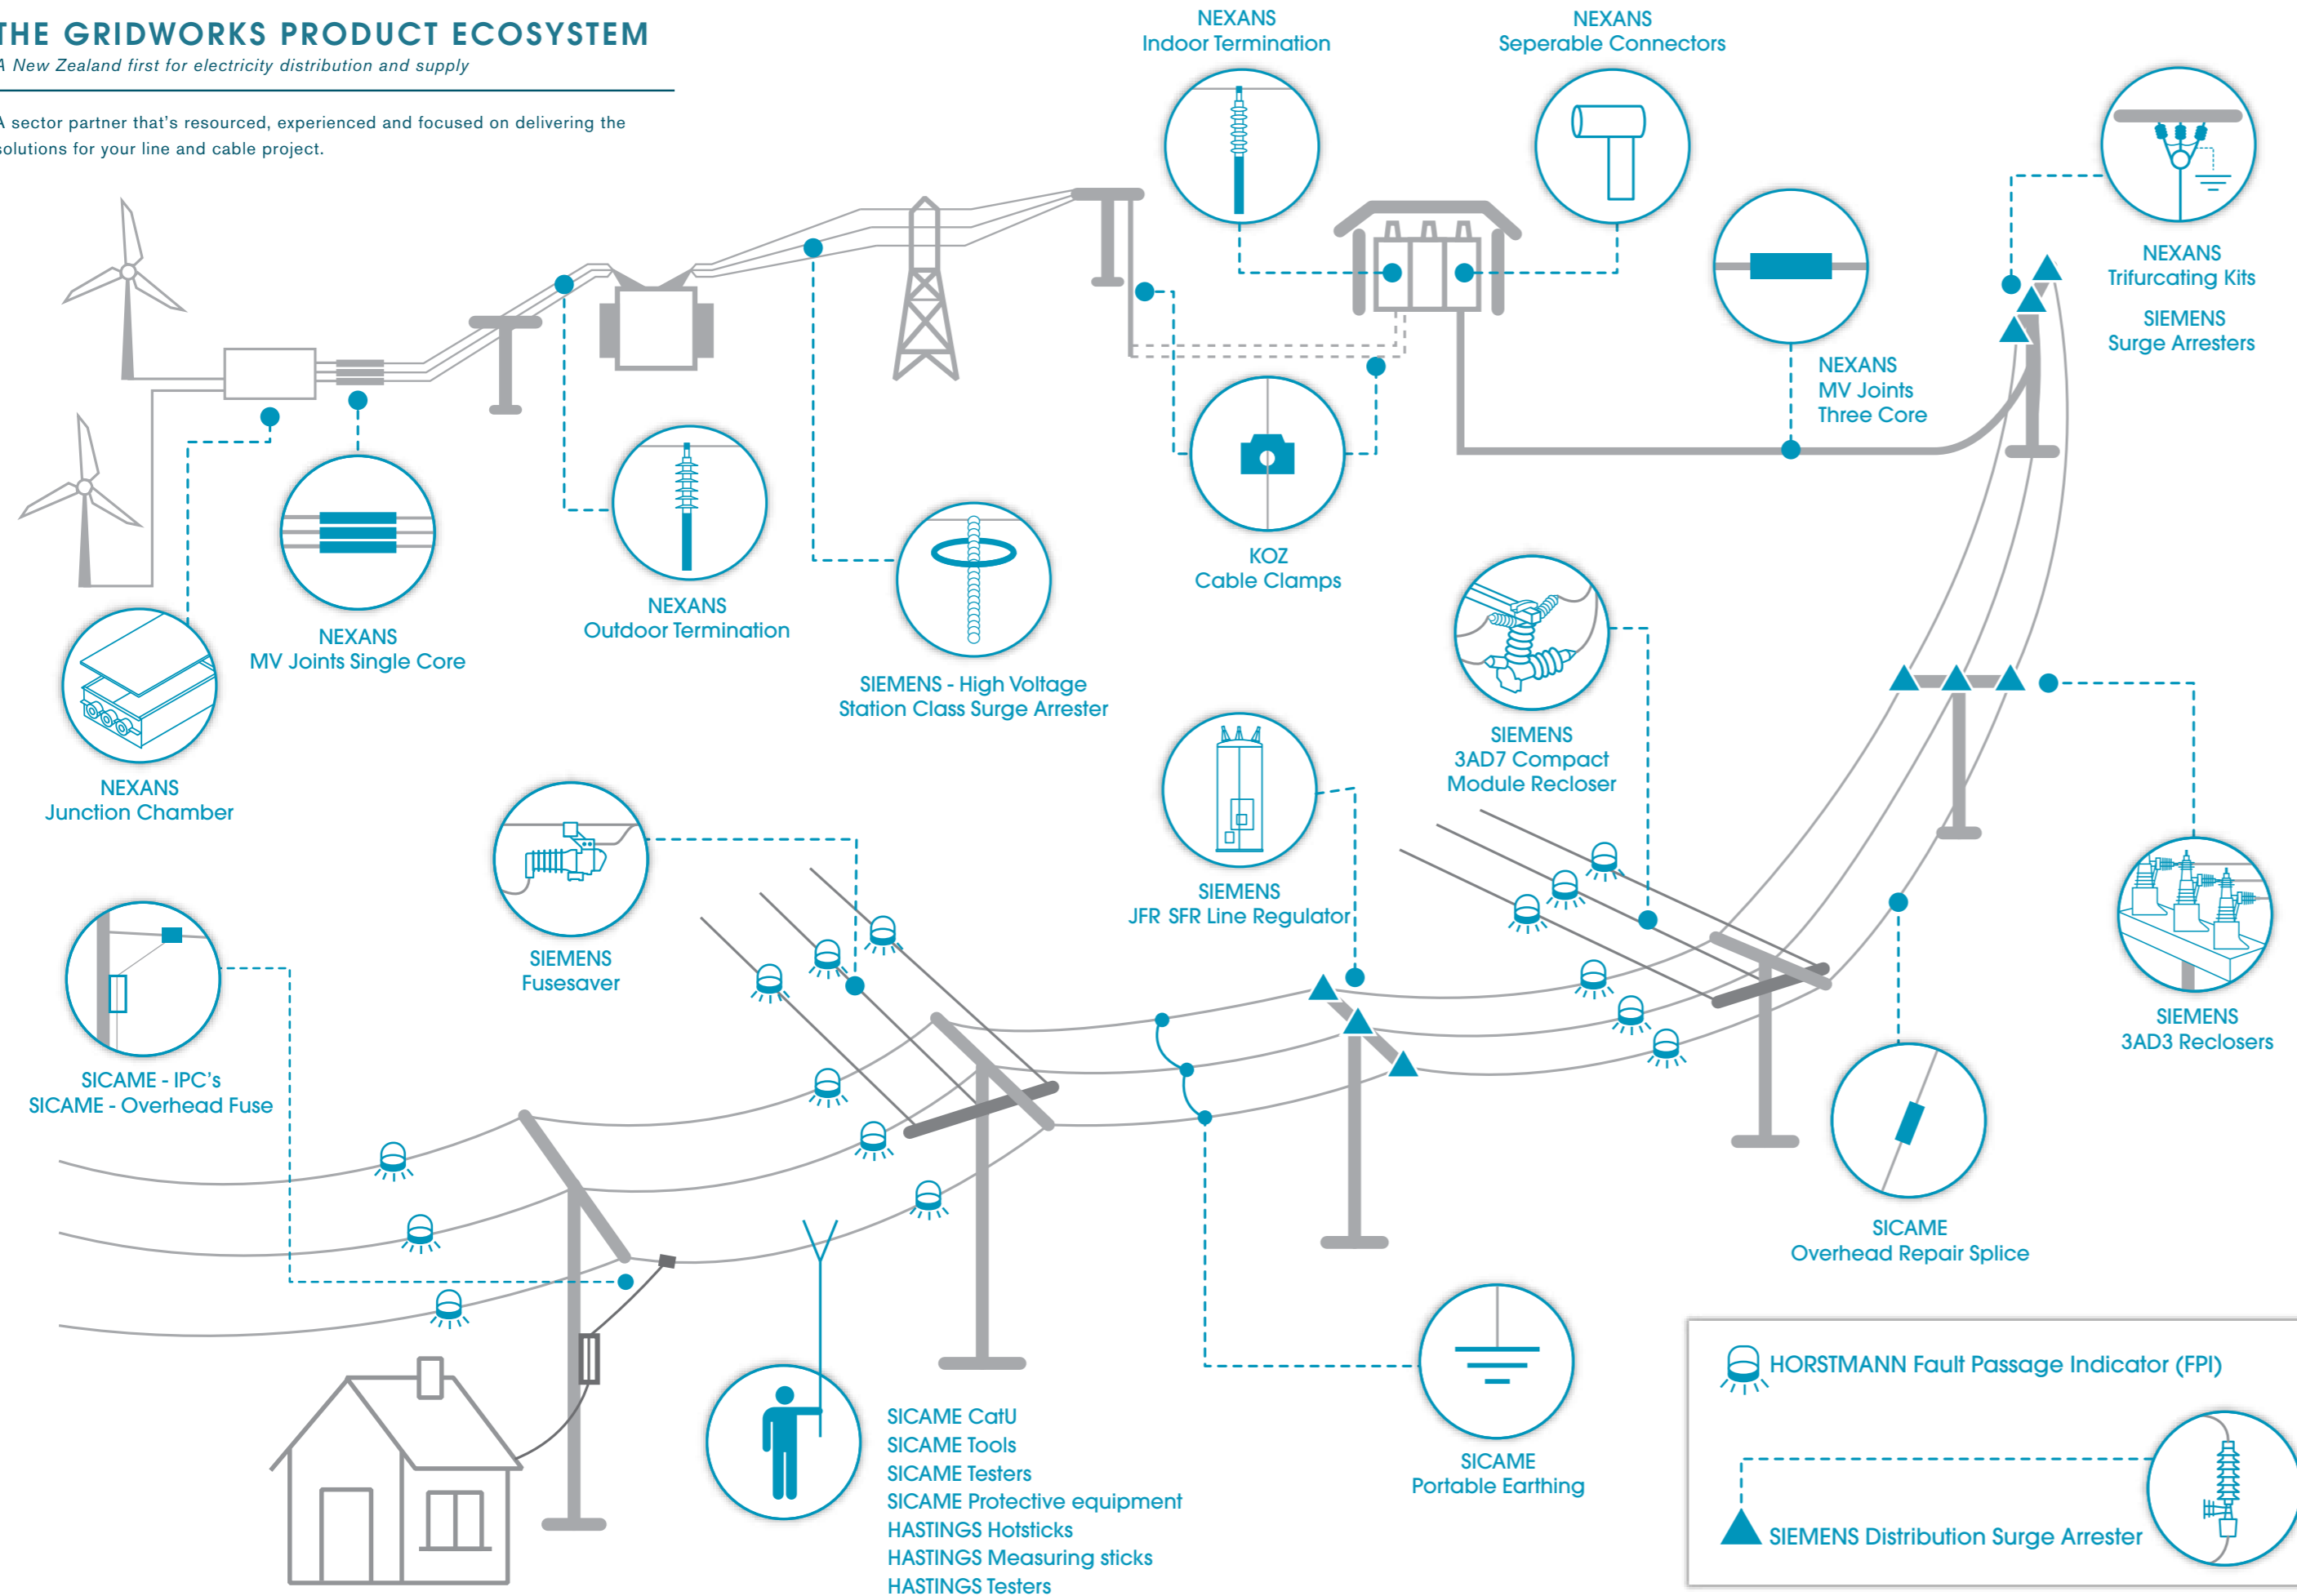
THE GRIDWORKS PRODUCT ECOSYSTEM
A New Zealand first for electricity distribution and supply

A sector partner that's resourced, experienced and focused on delivering the solutions for your line and cable project.

NEXANS
Indoor Termination

NEXANS
Seperable Connectors

NEXANS
Trifurcating Kits

SIEMENS
Surge Arresters

NEXANS
MV Joints
Three Core

KOZ
Cable Clamps

NEXANS
MV Joints Single Core

NEXANS
Outdoor Termination

SIEMENS - High Voltage
Station Class Surge Arrester

NEXANS
Junction Chamber

SIEMENS
3AD7 Compact
Module Recloser

SIEMENS
JFR SFR Line Regulator

SIEMENS
Fusesaver

SIEMENS
3AD3 Reclosers

SICAME - IPC's
SICAME - Overhead Fuse

SICAME
Overhead Repair Splice

SICAME CatU
SICAME Tools
SICAME Testers
SICAME Protective equipment
HASTINGS Hotsticks
HASTINGS Measuring sticks
HASTINGS Testers

SICAME
Portable Earthing

HORSTMANN Fault Passage Indicator (FPI)

SIEMENS Distribution Surge Arrester